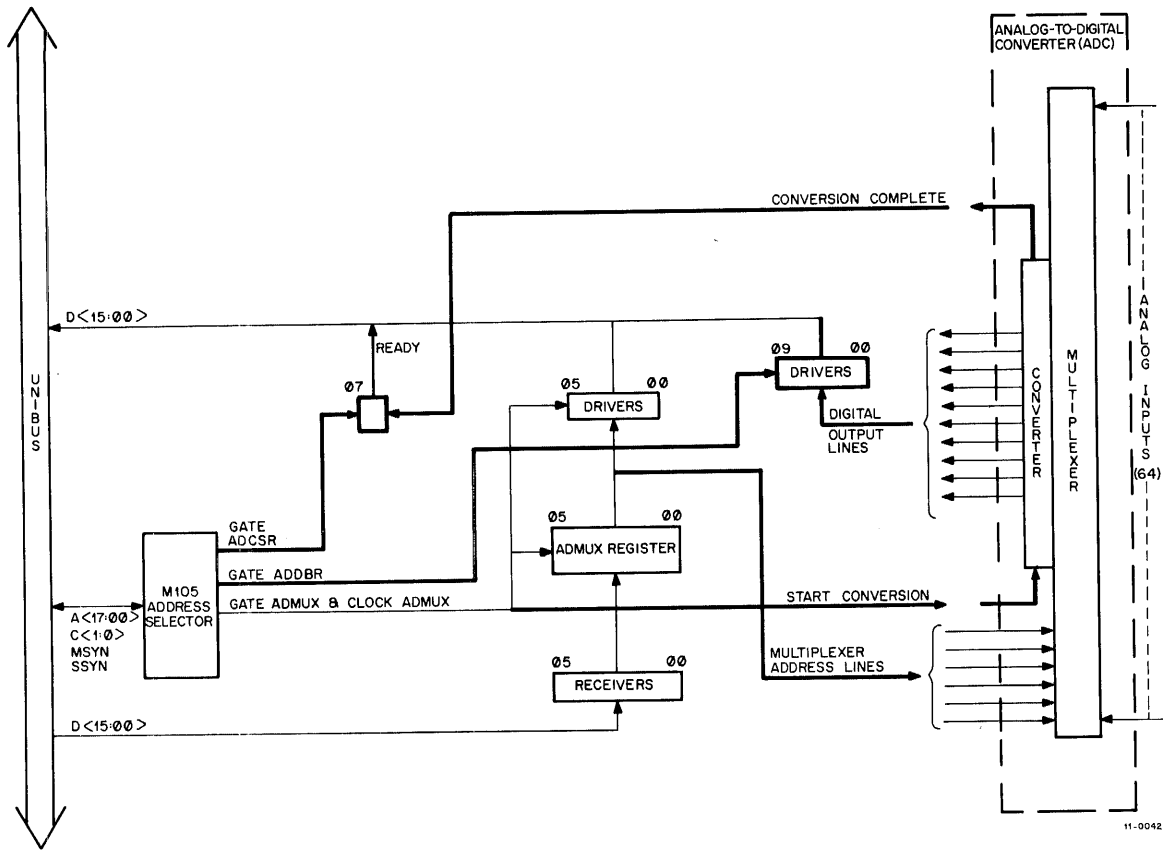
ANALOG-TO-DIGITAL CONVERTER (ADC)

CONVERSION COMPLETE

D<15:00>

READY

07

05 00
DRIVERS

09 00
DRIVERS

DIGITAL OUTPUT LINES

CONVERTER

MULTIPLEXER

ANALOG INPUTS (64)

UNIBUS

GATE ADCSR

05 00
ADMUX REGISTER

GATE ADDBR

GATE ADMUX & CLOCK ADMUX

START CONVERSION

A<17:00>
C<1:0>
MSYN
SSYN

M105 ADDRESS SELECTOR

05 00
RECEIVERS

MULTIPLEXER ADDRESS LINES

D<15:00>

11-0042